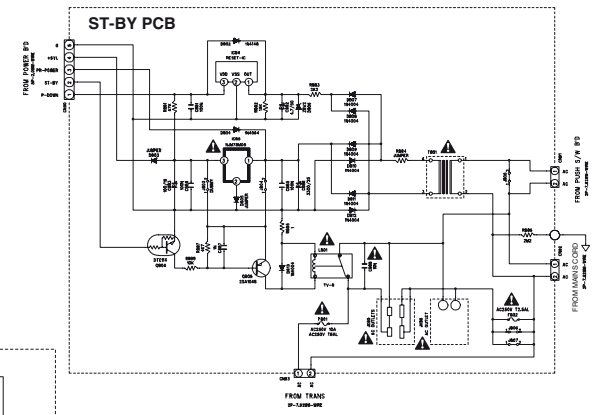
ST-BY PCB

FROM POWER B'D
+5VL
PS-POWER
ST-BY
P-DOWN

D802 1N4148
IC80 RESET-IC
VDD VSS OUT

R802
D807 1N4004
D808 1N4004
D809 1N4004
D810 1N4004
D811 1N4004

D804 1N4004
IC801
JUMPER
R801
JUMPER

DTC114
Q804
R803 10K
Q803 2SA1048

L801
TV-5

F801
AC250V 10A
AC250V T6AL

T801

AC250V T3.15AL
F802

R806 2M2

FROM PUSH S/W B'D
AC
AC

FROM MAINS CORD
AC
AC

CN803
FROM TRANS